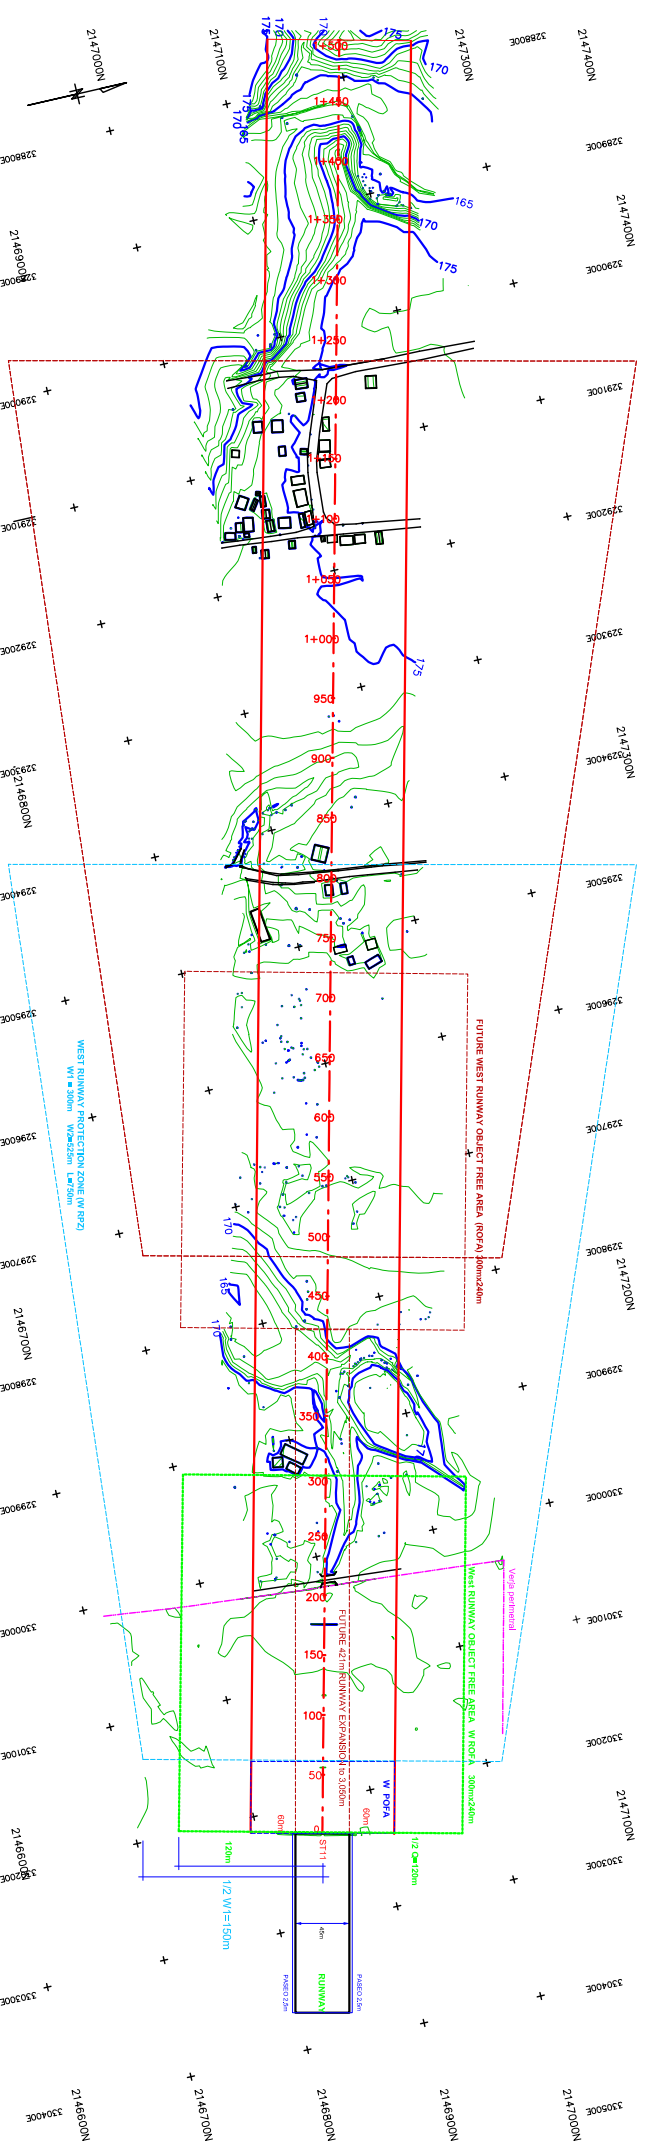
2147000N
2147100N
2147300N
2147400N
3288000E
3288000E
2146900N
3289000E
2147400N
3290000E
175
170
175
165
1+500
1+450
1+400
1+350
1+300
1+250
1+200
1+150
1+100
1+050
1+000
950
900
850
800
750
700
650
600
550
500
450
400
350
300
250
200
150
100
50
0
170
165
175
170
175
3291000E
3291000E
3292000E
3292000E
3293000E
2147300N
3293000E
2146800N
3294000E
3294000E
3295000E
3295000E
3296000E
3296000E
3297000E
3297000E
3298000E
2147200N
2146700N
3298000E
3299000E
3299000E
3300000E
3300000E
3301000E
3301000E
3302000E
3302000E
2147100N
2146600N
3303000E
3303000E
3304000E
3304000E
3305000E
2146600N
2146700N
2146800N
2146900N
2147000N
WEST RUNWAY PROTECTION ZONE (W RPZ) W1 = 300m W2=525m L=750m
FUTURE WEST RUNWAY OBJECT FREE AREA (ROFA) 300mx240m
West RUNWAY OBJECT FREE AREA W ROFA 300mx240m
Verja perimetral
FUTURE 42m RUNWAY EXPANSION to 3,050m
W POFA
60m
60m
STT1
120m
1/2 Q=120m
1/2 W1=150m
45m
PASEO 2.5m
PASEO 2.5m
RUNWAY